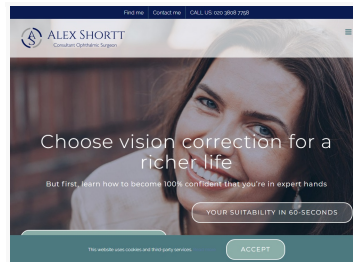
Find me | Contact me | CALL US: 020 3808 7758

ALEX SHORTT
Consultant Ophthalmic Surgeon

Choose vision correction for a richer life

But first, learn how to become 100% confident that you're in expert hands

YOUR SUITABILITY IN 60-SECONDS

This website uses cookies and third party services.

ACCEPT